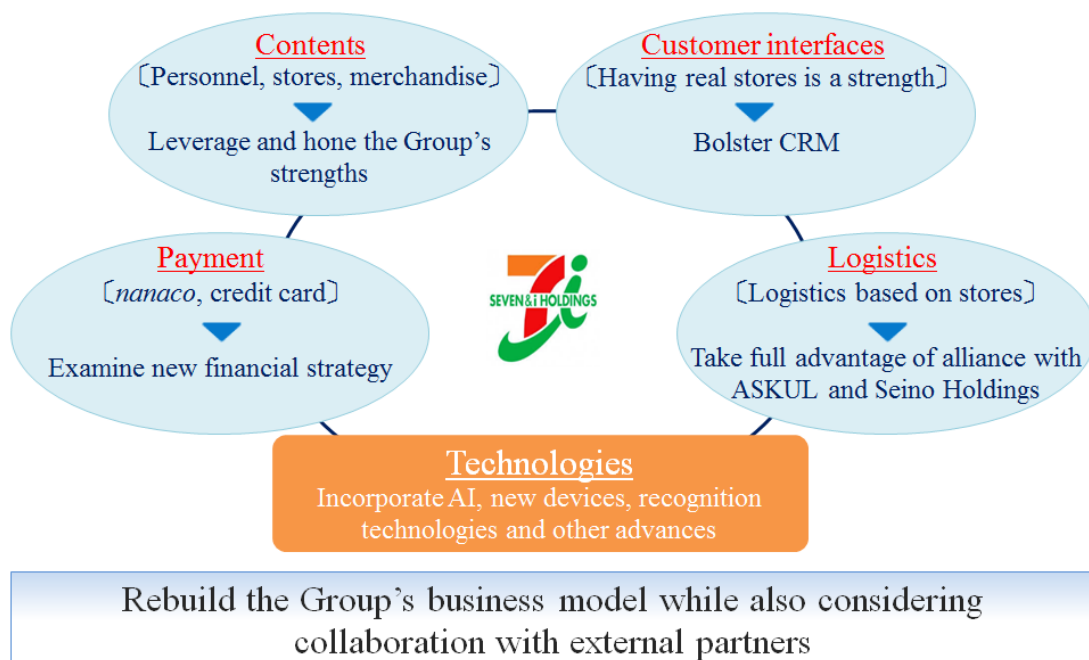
Contents
〔Personnel, stores, merchandise〕
Leverage and hone the Group's strengths

Customer interfaces
〔Having real stores is a strength〕
Bolster CRM

Payment
〔nanaco, credit card〕
Examine new financial strategy

SEVEN&i HOLDINGS

Logistics
〔Logistics based on stores〕
Take full advantage of alliance with ASKUL and Seino Holdings

Technologies
Incorporate AI, new devices, recognition technologies and other advances

Rebuild the Group's business model while also considering collaboration with external partners